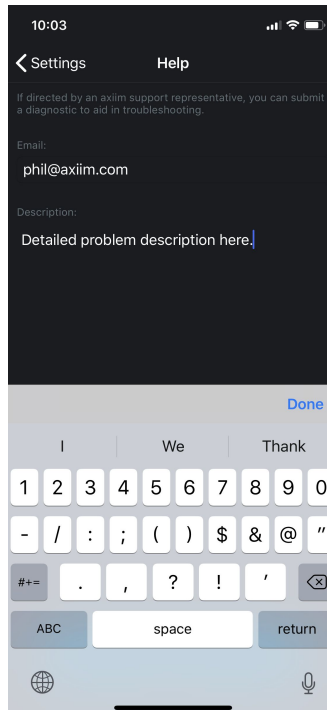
10:03

Settings Help

If directed by an axiim support representative, you can submit a diagnostic to aid in troubleshooting.

Email:
phil@axiim.com

Description:
Detailed problem description here.

Done

I We Thank

1 2 3 4 5 6 7 8 9 0
- / : ; ( ) $ & @ "
#+= . , ? ! '
ABC space return